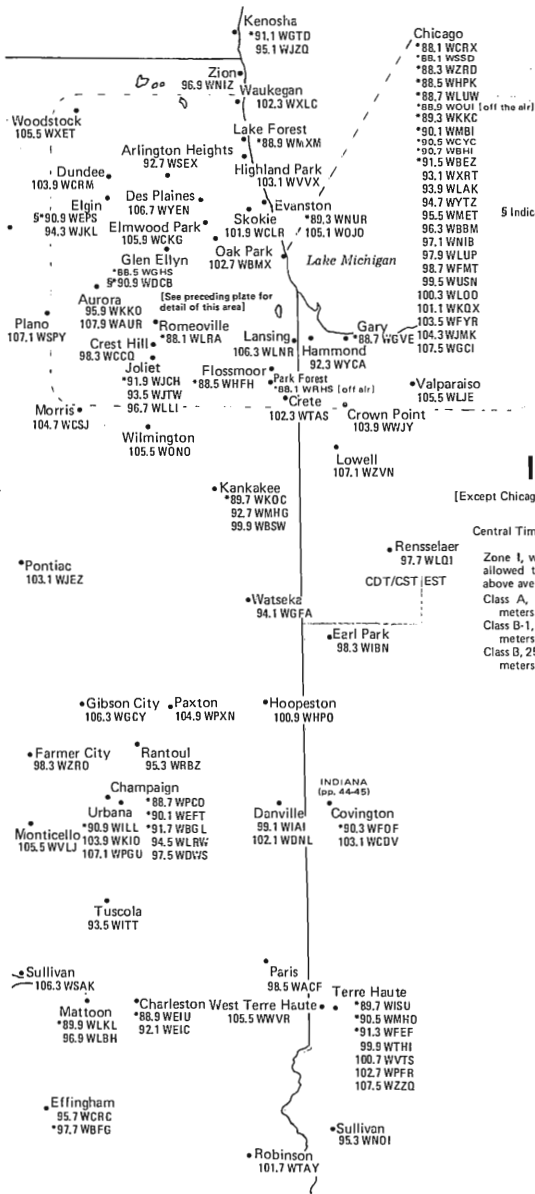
Kenosha
•91.1 WGTD
95.1 WJZQ

Zion
96.9 WNIZ
Waukegan
102.3 WXLC

Woodstock
105.5 WXET

Lake Forest
•88.9 WMXM

Arlington Heights
92.7 WSEX

Highland Park
103.1 WVVX

Dundee
103.9 WCRM

Des Plaines
106.7 WYEN

Evanston
•89.3 WNUR
105.1 WOJO

Elgin
§•90.9 WEPS
94.3 WJKL

Elmwood Park
105.9 WCKG

Skokie
101.9 WCLR

Oak Park
102.7 WBMX

Glen Ellyn
•88.5 WGHS
§•90.9 WDCB

Lake Michigan

Aurora
95.9 WKKO
107.9 WAUR

[See preceding plate for detail of this area]

Plano
107.1 WSPY

Romeoville
•88.1 WLRA

Crest Hill
98.3 WCCQ

Lansing
106.3 WLNR

Gary
•88.7 WGVE

Hammond
92.3 WYCA

Joliet
•91.9 WJCH
93.5 WJTW
96.7 WLLI

Flossmoor
•88.5 WHFH

Park Forest
•88.1 WRHS [off air]

Crete
102.3 WTAS

Crown Point
103.9 WWJY

Valparaiso
105.5 WLJE

Morris
104.7 WCSJ

Wilmington
105.5 WONO

Chicago
•88.1 WCRX
•88.1 WSSD
•88.3 WZRD
•88.5 WHPK
•88.7 WLUW
•88.9 WOUI [off the air]
•89.3 WKKC
•90.1 WMBI
•90.5 WCYC
•90.7 WBHI
•91.5 WBEZ
93.1 WXRT
93.9 WLAK
94.7 WYTZ
95.5 WMET
96.3 WBBM
97.1 WNIB
97.9 WLUP
98.7 WFMT
99.5 WUSN
100.3 WLOO
101.1 WKQX
103.5 WFYR
104.3 WJMK
107.5 WGCI

§ Indic

Lowell
107.1 WZVN

Kankakee
•89.7 WKOC
92.7 WMHG
99.9 WBSW

I

[Except Chicag

Central Tim

Rensselaer
97.7 WLQI

Zone I, w allowed t above ave
Class A, meters
Class B-1, meters
Class B, 25 meters

Pontiac
103.1 WJEZ

CDT/CST EST

Watseka
94.1 WGFA

Earl Park
98.3 WIBN

Gibson City
106.3 WGCY

Paxton
104.9 WPXN

Hoopeston
100.9 WHPO

Farmer City
98.3 WZRO

Rantoul
95.3 WRBZ

Champaign
•88.7 WPCD
•90.1 WEFT
•91.7 WBGL
94.5 WLRW
97.5 WDWS

Urbana
•90.9 WILL
103.9 WKIO
107.1 WPGU

Monticello
105.5 WVLJ

INDIANA
(pp. 44-45)

Danville
99.1 WIAI
102.1 WDNL

Covington
•90.3 WFOF
103.1 WCDV

Tuscola
93.5 WITT

Sullivan
106.3 WSAK

Paris
98.5 WACF

Mattoon
•89.9 WKLL
96.9 WLBH

Charleston
•88.9 WEIU
92.1 WEIC

West Terre Haute
105.5 WWVR

Terre Haute
•89.7 WISU
•90.5 WMHD
•91.3 WFEF
99.9 WTHI
100.7 WVTS
102.7 WPFR
107.5 WZZQ

Effingham
95.7 WCRC
•97.7 WBFG

Sullivan
95.3 WNOI

Robinson
101.7 WTAY